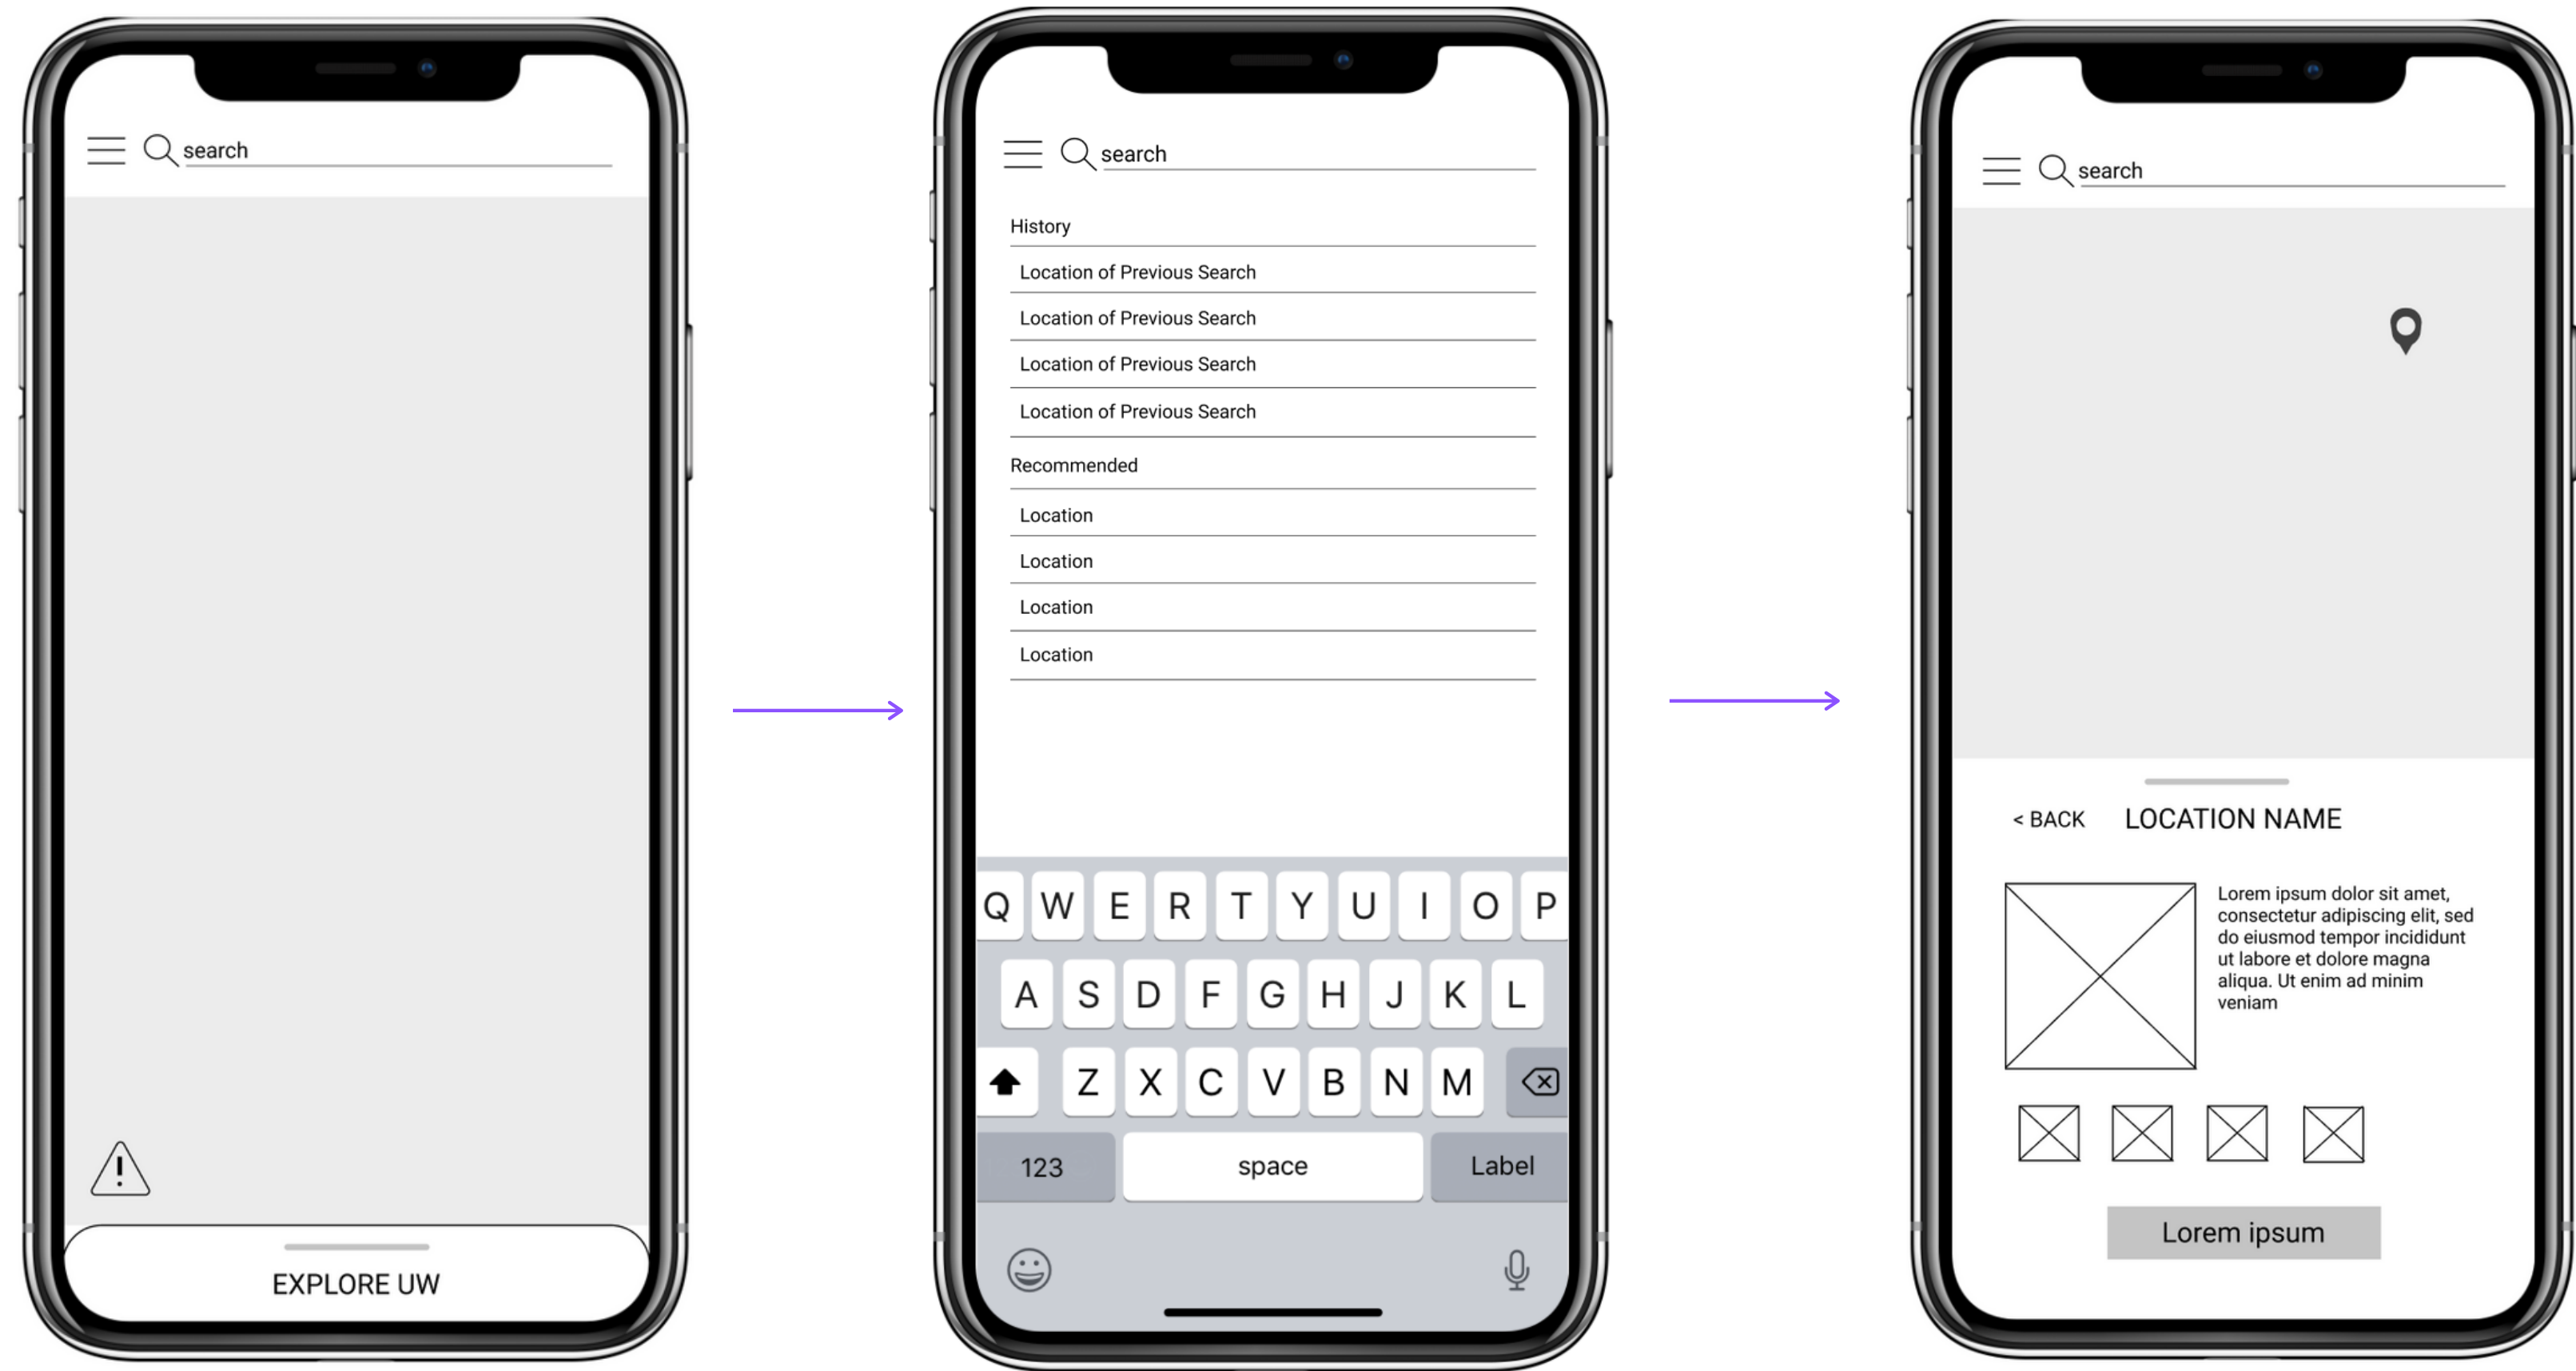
search

EXPLORE UW

search

History

Location of Previous Search

Location of Previous Search

Location of Previous Search

Location of Previous Search

Recommended

Location

Location

Location

Location

Q W E R T Y U I O P

A S D F G H J K L

Z X C V B N M

123 space Label

search

< BACK LOCATION NAME

Lorem ipsum dolor sit amet, consectetur adipiscing elit, sed do eiusmod tempor incididunt ut labore et dolore magna aliqua. Ut enim ad minim veniam

Lorem ipsum